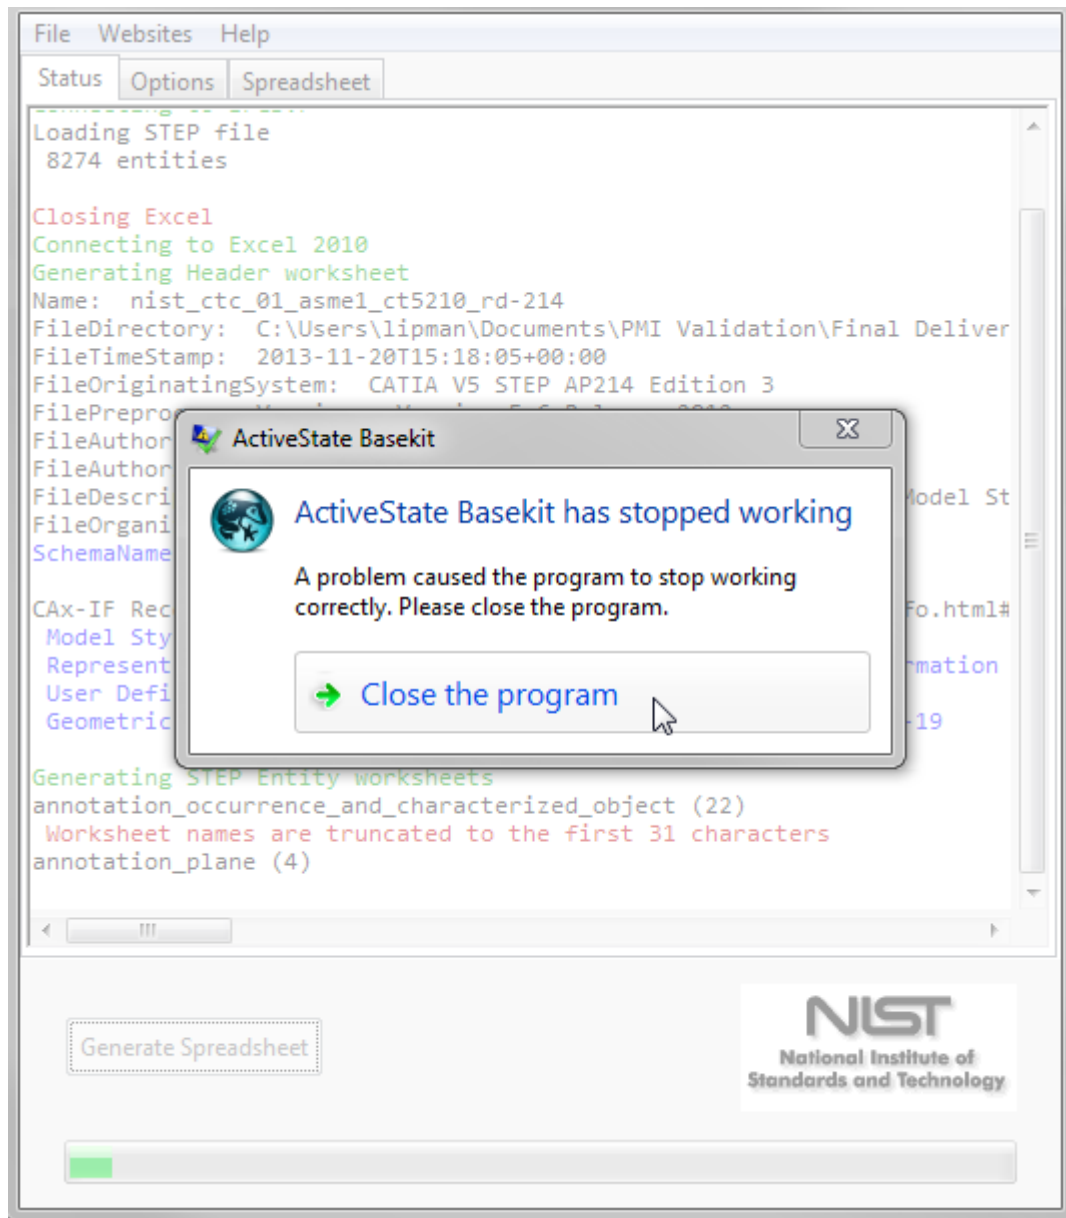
File Websites Help

Status Options Spreadsheet

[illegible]
Loading STEP file
8274 entities

Closing Excel
Connecting to Excel 2010
Generating Header worksheet
Name: nist_ctc_01_asme1_ct5210_rd-214
FileDirectory: C:\Users\lipman\Documents\PMI Validation\Final Deliver
FileTimeStamp: 2013-11-20T15:18:05+00:00
FileOriginatingSystem: CATIA V5 STEP AP214 Edition 3
FilePrepro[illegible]
FileAuthor
FileAuthor
FileDescri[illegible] Model St
FileOrgani
SchemaName

CAx-IF Rec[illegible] fo.html#
Model Sty
Represent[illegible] rmation
User Defi
Geometric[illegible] -19

Generating STEP Entity worksheets
annotation_occurrence_and_characterized_object (22)
Worksheet names are truncated to the first 31 characters
annotation_plane (4)

ActiveState Basekit

ActiveState Basekit has stopped working

A problem caused the program to stop working correctly. Please close the program.

Close the program

Generate Spreadsheet

NIST
National Institute of Standards and Technology